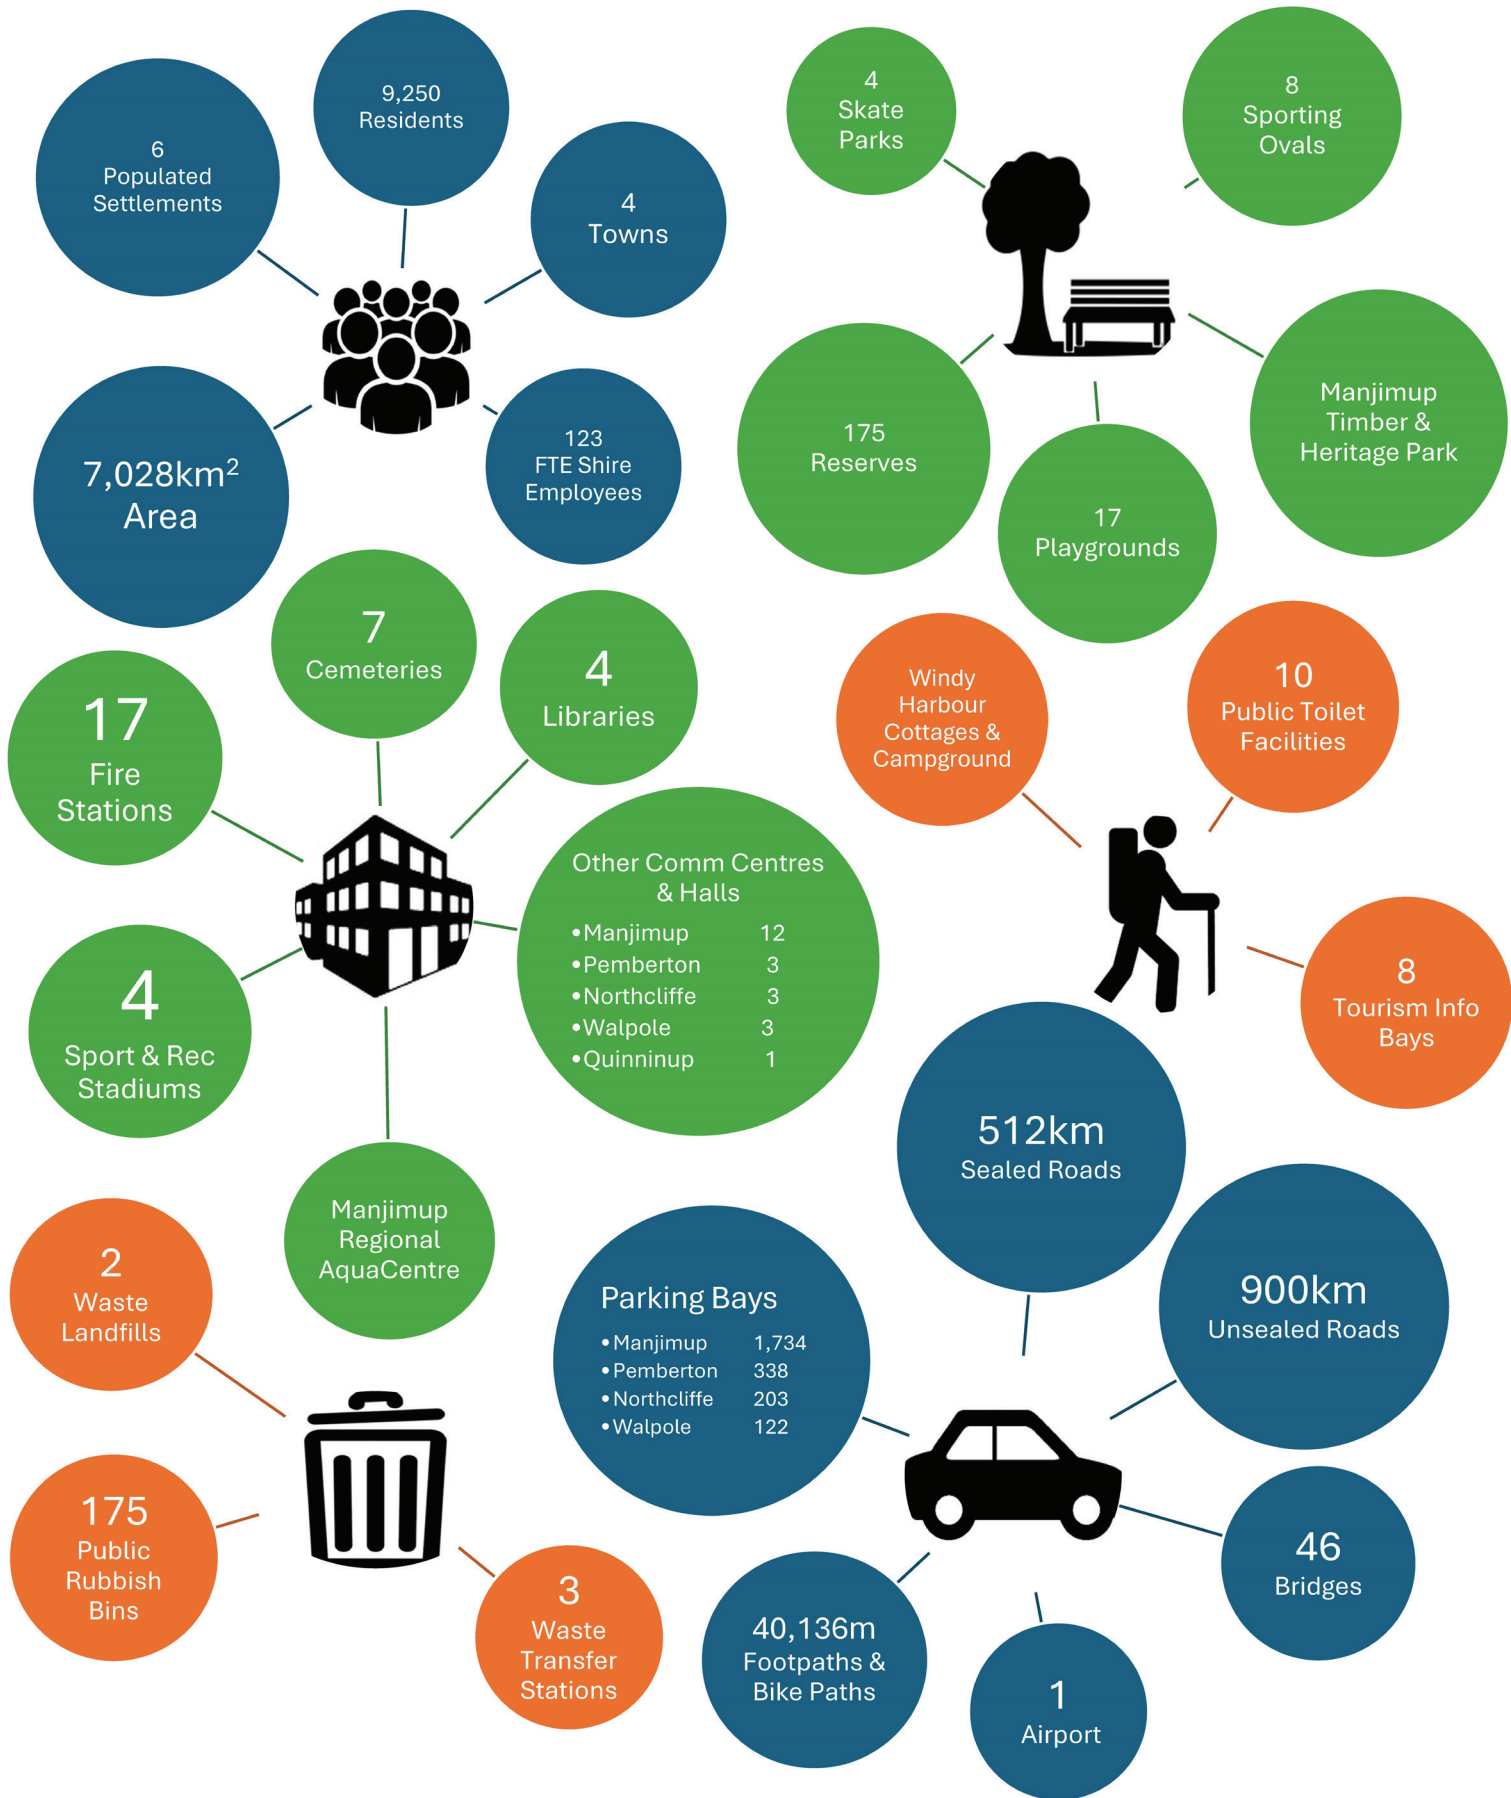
9,250
Residents

6
Populated
Settlements

4
Towns

7,028km$^2$
Area

123
FTE Shire
Employees

4
Skate
Parks

8
Sporting
Ovals

175
Reserves

17
Playgrounds

Manjimup
Timber &
Heritage Park

7
Cemeteries

4
Libraries

17
Fire
Stations

Other Comm Centres
& Halls

| | |
|---|---|
| •Manjimup | 12 |
| •Pemberton | 3 |
| •Northcliffe | 3 |
| •Walpole | 3 |
| •Quinninup | 1 |

4
Sport & Rec
Stadiums

Manjimup
Regional
AquaCentre

Windy
Harbour
Cottages &
Campground

10
Public Toilet
Facilities

8
Tourism Info
Bays

512km
Sealed Roads

900km
Unsealed Roads

Parking Bays

| | |
|---|---|
| •Manjimup | 1,734 |
| •Pemberton | 338 |
| •Northcliffe | 203 |
| •Walpole | 122 |

2
Waste
Landfills

175
Public
Rubbish
Bins

3
Waste
Transfer
Stations

40,136m
Footpaths &
Bike Paths

1
Airport

46
Bridges